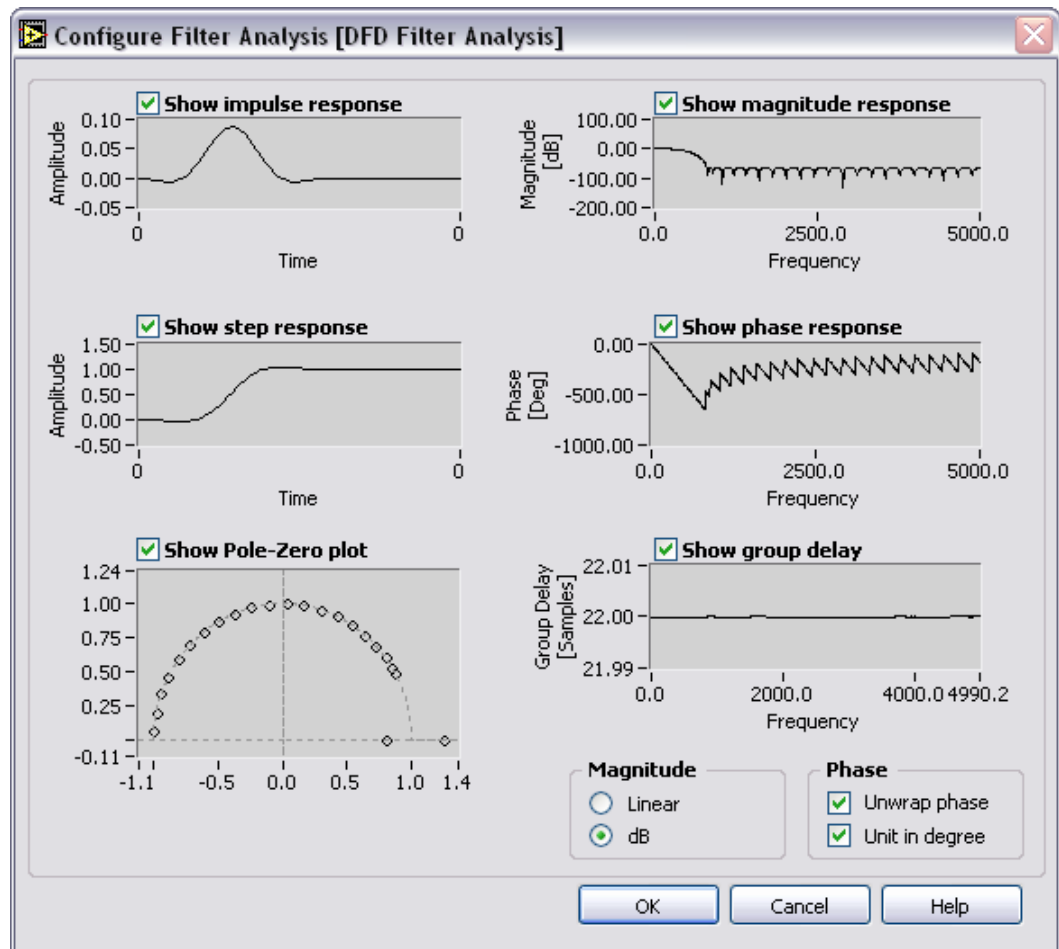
Configure Filter Analysis [DFD Filter Analysis]

Show impulse response
Amplitude
0.10
0.05
0.00
-0.05
0
0
Time

Show magnitude response
Magnitude [dB]
100.00
0.00
-100.00
-200.00
0.0
2500.0
5000.0
Frequency

Show step response
Amplitude
1.50
1.00
0.50
0.00
-0.50
0
0
Time

Show phase response
Phase [Deg]
0.00
-500.00
-1000.00
0.0
2500.0
5000.0
Frequency

Show Pole-Zero plot
1.24
1.00
0.75
0.50
0.25
-0.11
-1.1
-0.5
0.0
0.5
1.0
1.4

Show group delay
Group Delay [Samples]
22.01
22.00
21.99
0.0
2000.0
4000.0
4990.2
Frequency

Magnitude
Linear
dB

Phase
Unwrap phase
Unit in degree

OK
Cancel
Help